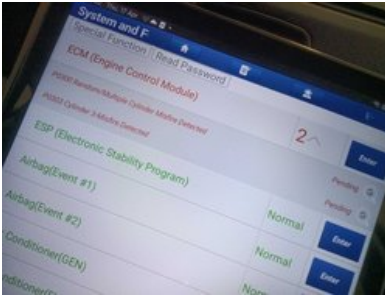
System and F
Special Function
Read Password
ECM (Engine Control Module)
P0300 Random/Multiple Cylinder Misfire Detected
P0303 Cylinder 3 Misfire Detected
2
Enter
ESP (Electronic Stability Program)
Pending
Airbag(Event #1)
Pending
Airbag(Event #2)
Normal
Enter
Conditioner(GEN)
Normal
Enter
nditioner([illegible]
Norm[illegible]